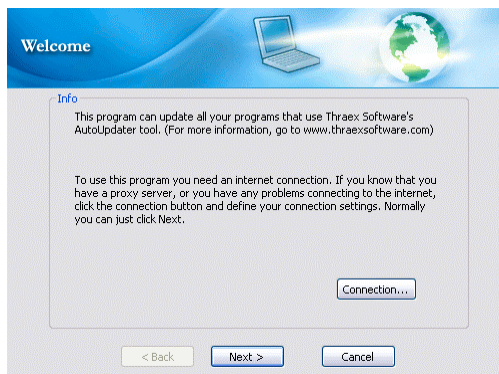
Welcome

Info

This program can update all your programs that use Thraex Software's AutoUpdater tool. (For more information, go to www.thraexsoftware.com)

To use this program you need an internet connection. If you know that you have a proxy server, or you have any problems connecting to the internet, click the connection button and define your connection settings. Normally you can just click Next.

Connection...

< Back

Next >

Cancel